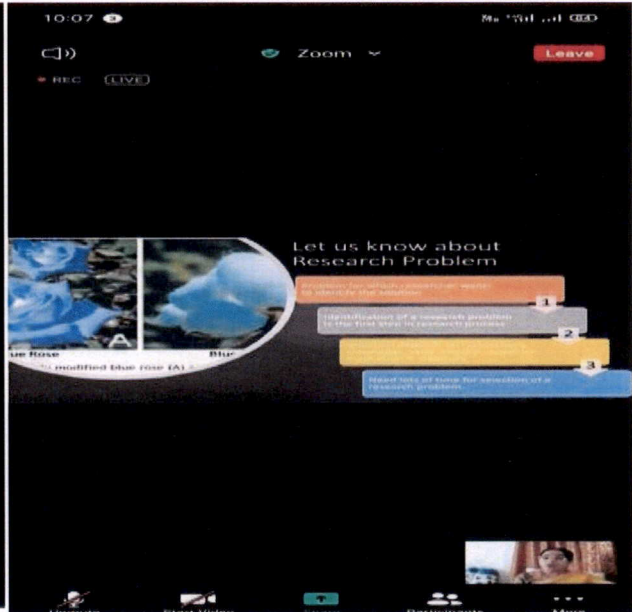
10:07

Zoom

Leave

REC LIVE

Let us know about Research Problem

Problem for which researcher wants to identify the solution

1

Identification of a research problem is the first step in research process

2

3

Need lots of time for selection of a research problem...

ue Rose

A

Blu

modified blue rose (A)

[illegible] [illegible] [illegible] Participants More